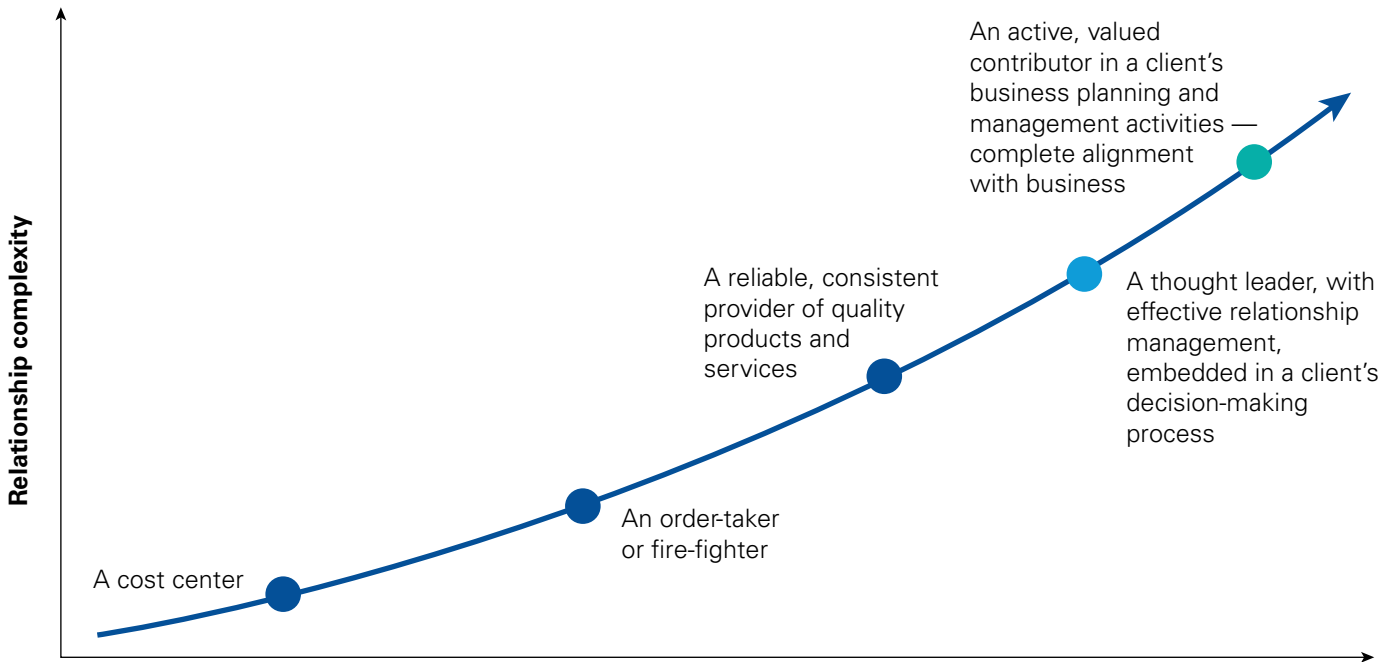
Relationship complexity

An active, valued contributor in a client's business planning and management activities — complete alignment with business

A reliable, consistent provider of quality products and services

A thought leader, with effective relationship management, embedded in a client's decision-making process

An order-taker or fire-fighter

A cost center